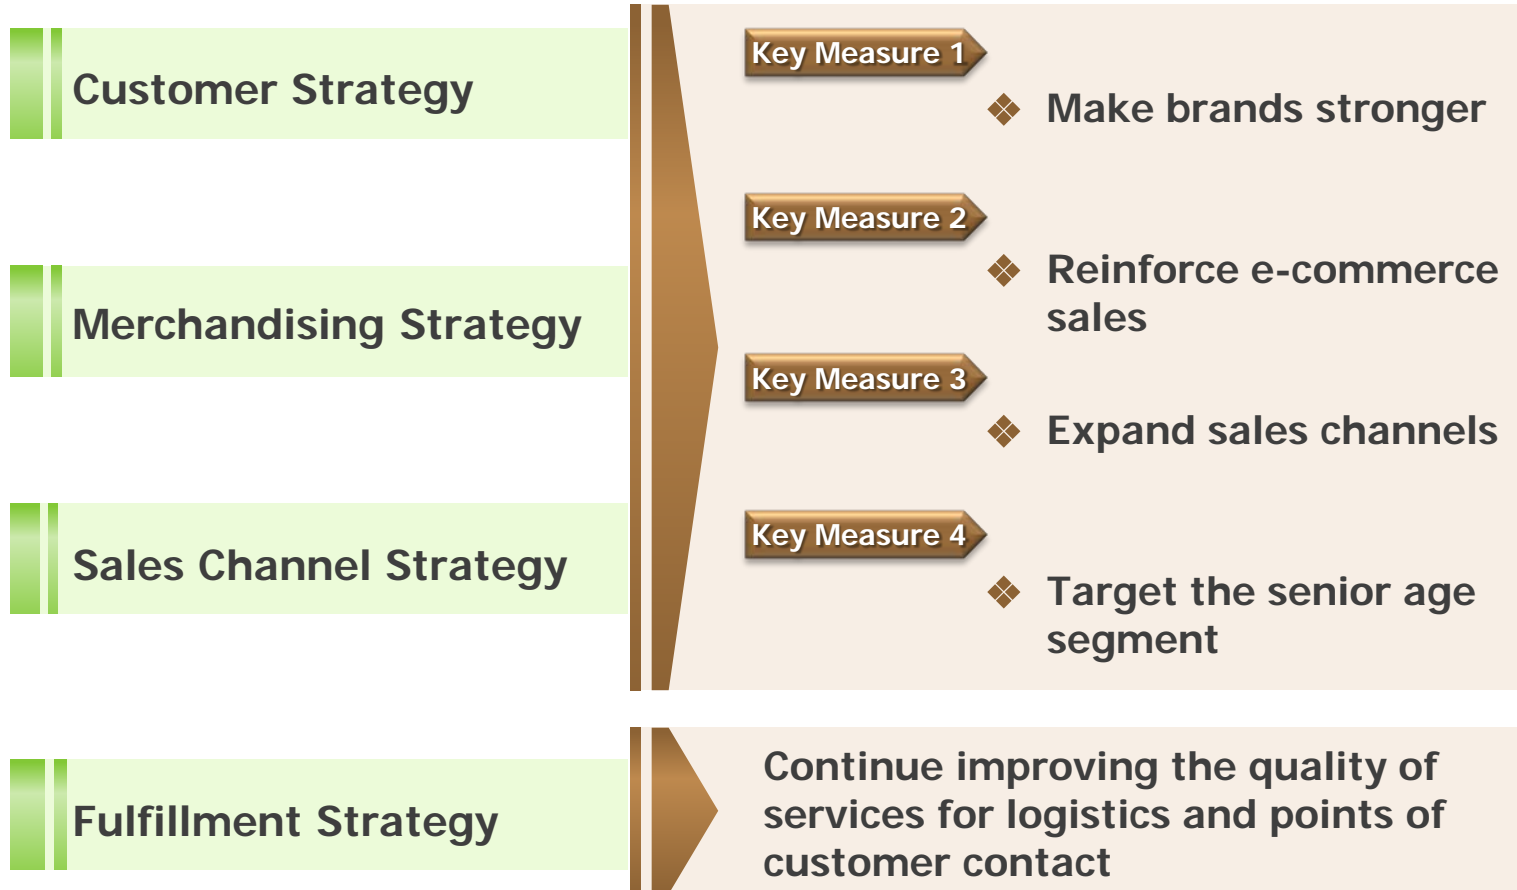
Customer Strategy

Merchandising Strategy

Sales Channel Strategy

Key Measure 1

❖ Make brands stronger

Key Measure 2

❖ Reinforce e-commerce sales

Key Measure 3

❖ Expand sales channels

Key Measure 4

❖ Target the senior age segment

Fulfillment Strategy

Continue improving the quality of services for logistics and points of customer contact